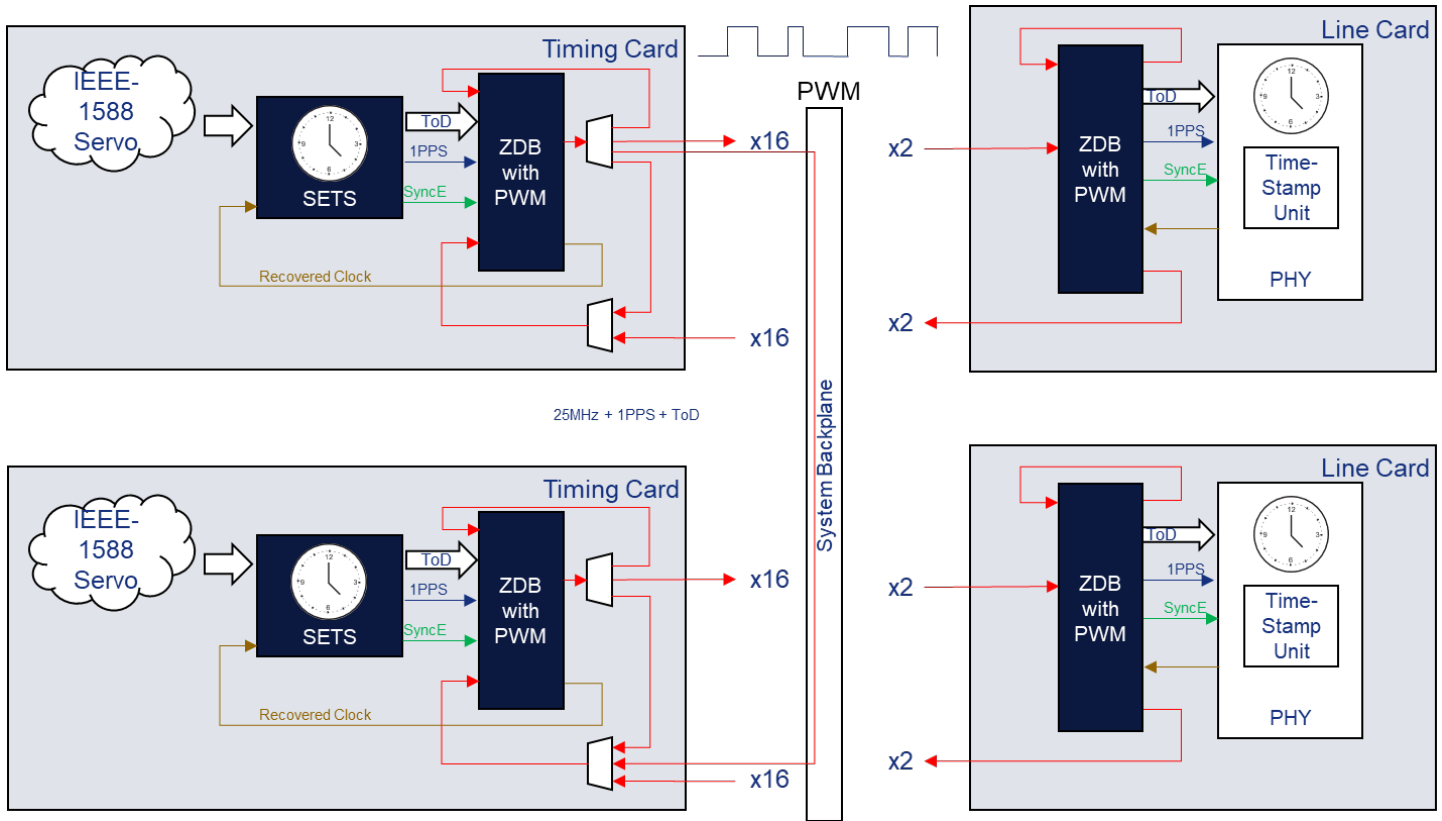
Timing Card

IEEE-1588 Servo

SETS

ToD

1PPS

SyncE

ZDB with PWM

Recovered Clock

x16

x16

PWM

System Backplane

25MHz + 1PPS + ToD

Line Card

x2

ZDB with PWM

ToD

1PPS

SyncE

Time-Stamp Unit

PHY

x2

Timing Card

IEEE-1588 Servo

SETS

ToD

1PPS

SyncE

ZDB with PWM

Recovered Clock

x16

x16

Line Card

x2

ZDB with PWM

ToD

1PPS

SyncE

Time-Stamp Unit

PHY

x2